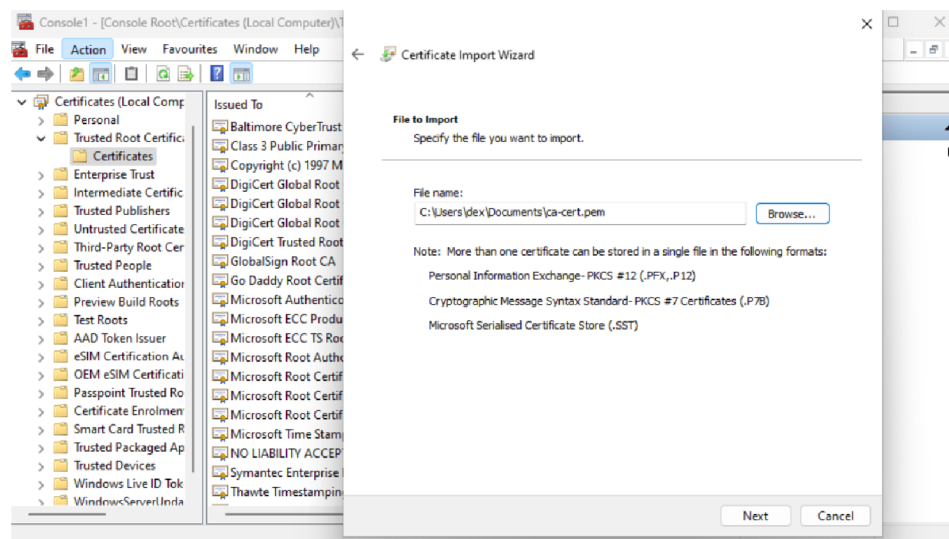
Console1 - [Console Root\Certificates (Local Computer)\T

File Action View Favourites Window Help

Certificates (Local Comp
Personal
Trusted Root Certifica
Certificates
Enterprise Trust
Intermediate Certific
Trusted Publishers
Untrusted Certificate
Third-Party Root Cer
Trusted People
Client Authenticatior
Preview Build Roots
Test Roots
AAD Token Issuer
eSIM Certification Au
OEM eSIM Certificati
Passpoint Trusted Ro
Certificate Enrolmen
Smart Card Trusted R
Trusted Packaged Ap
Trusted Devices
Windows Live ID Tok
WindowsServerUpda

Issued To
Baltimore CyberTrust
Class 3 Public Primar
Copyright (c) 1997 M
DigiCert Global Root
DigiCert Global Root
DigiCert Global Root
DigiCert Trusted Root
GlobalSign Root CA
Go Daddy Root Certif
Microsoft Authentico
Microsoft ECC Produ
Microsoft ECC TS Roo
Microsoft Root Autho
Microsoft Root Certif
Microsoft Root Certif
Microsoft Root Certif
Microsoft Time Stamp
NO LIABILITY ACCEP
Symantec Enterprise
Thawte Timestamping

Certificate Import Wizard

File to Import
Specify the file you want to import.

File name:
C:\Users\dex\Documents\ca-cert.pem
Browse...

Note: More than one certificate can be stored in a single file in the following formats:
Personal Information Exchange- PKCS #12 (.PFX,.P12)
Cryptographic Message Syntax Standard- PKCS #7 Certificates (.P7B)
Microsoft Serialised Certificate Store (.SST)

Next Cancel